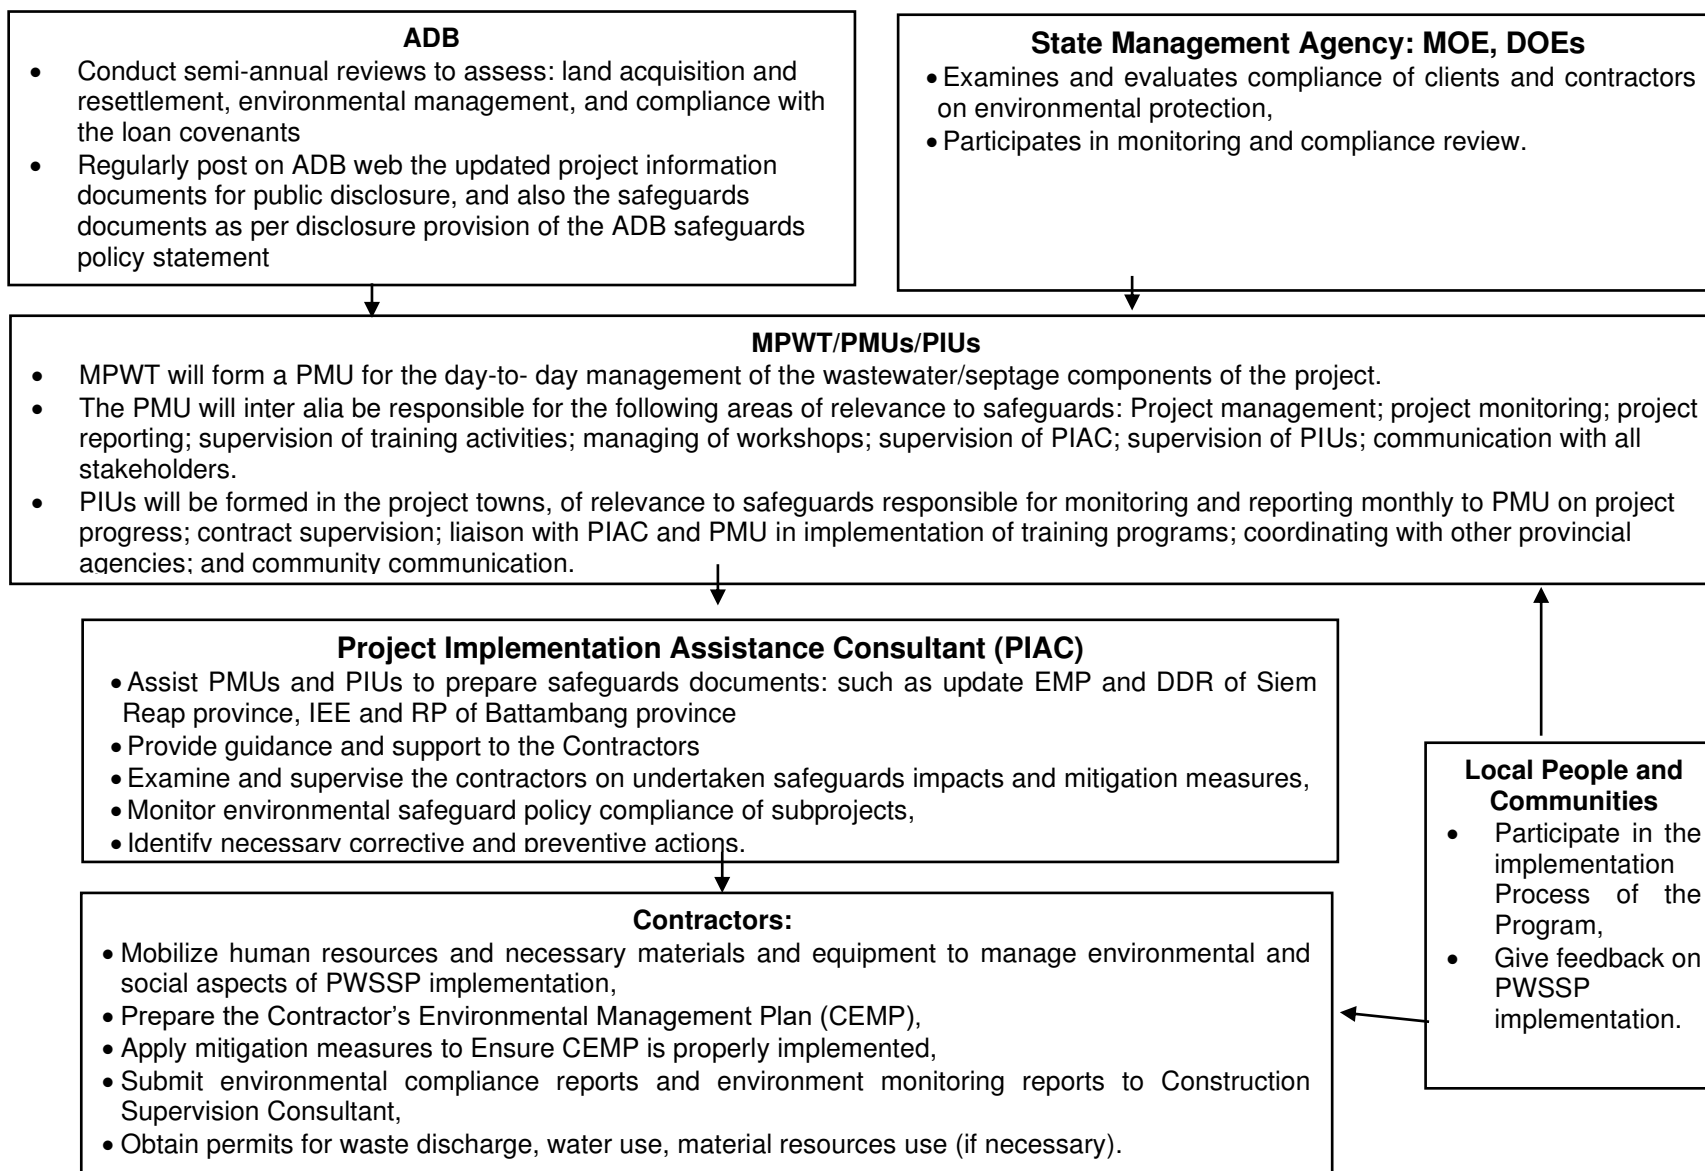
**ADB**

- Conduct semi-annual reviews to assess: land acquisition and resettlement, environmental management, and compliance with the loan covenants
- Regularly post on ADB web the updated project information documents for public disclosure, and also the safeguards documents as per disclosure provision of the ADB safeguards policy statement

**State Management Agency: MOE, DOEs**

- Examines and evaluates compliance of clients and contractors on environmental protection,
- Participates in monitoring and compliance review.

**MPWT/PMUs/PIUs**

- MPWT will form a PMU for the day-to- day management of the wastewater/septage components of the project.
- The PMU will inter alia be responsible for the following areas of relevance to safeguards: Project management; project monitoring; project reporting; supervision of training activities; managing of workshops; supervision of PIAC; supervision of PIUs; communication with all stakeholders.
- PIUs will be formed in the project towns, of relevance to safeguards responsible for monitoring and reporting monthly to PMU on project progress; contract supervision; liaison with PIAC and PMU in implementation of training programs; coordinating with other provincial agencies; and community communication.

**Project Implementation Assistance Consultant (PIAC)**

- Assist PMUs and PIUs to prepare safeguards documents: such as update EMP and DDR of Siem Reap province, IEE and RP of Battambang province
- Provide guidance and support to the Contractors
- Examine and supervise the contractors on undertaken safeguards impacts and mitigation measures,
- Monitor environmental safeguard policy compliance of subprojects,
- Identify necessary corrective and preventive actions.

**Local People and Communities**

- Participate in the implementation Process of the Program,
- Give feedback on PWSSP implementation.

**Contractors:**

- Mobilize human resources and necessary materials and equipment to manage environmental and social aspects of PWSSP implementation,
- Prepare the Contractor's Environmental Management Plan (CEMP),
- Apply mitigation measures to Ensure CEMP is properly implemented,
- Submit environmental compliance reports and environment monitoring reports to Construction Supervision Consultant,
- Obtain permits for waste discharge, water use, material resources use (if necessary).